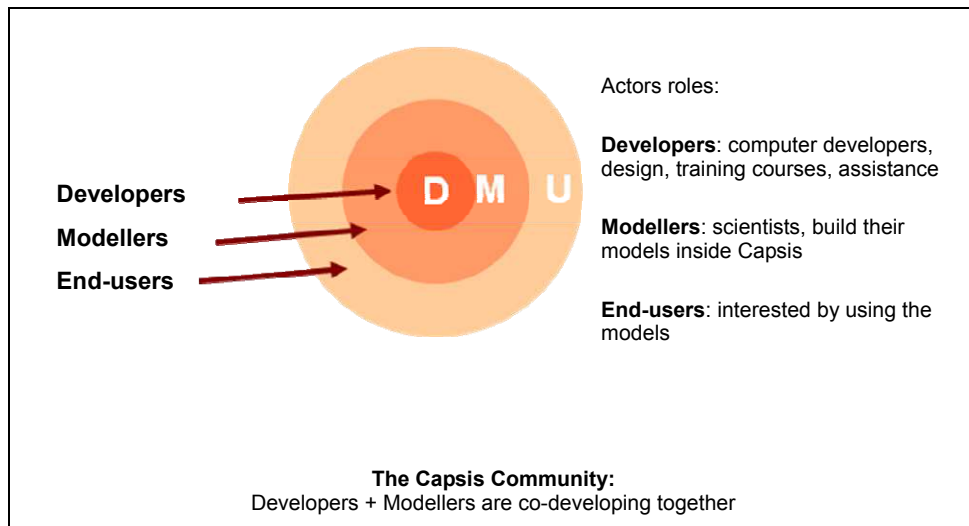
Developers
Modellers
End-users

D M U

Actors roles:

**Developers**: computer developers, design, training courses, assistance

**Modellers**: scientists, build their models inside Capsis

**End-users**: interested by using the models

**The Capsis Community:**
Developers + Modellers are co-developing together